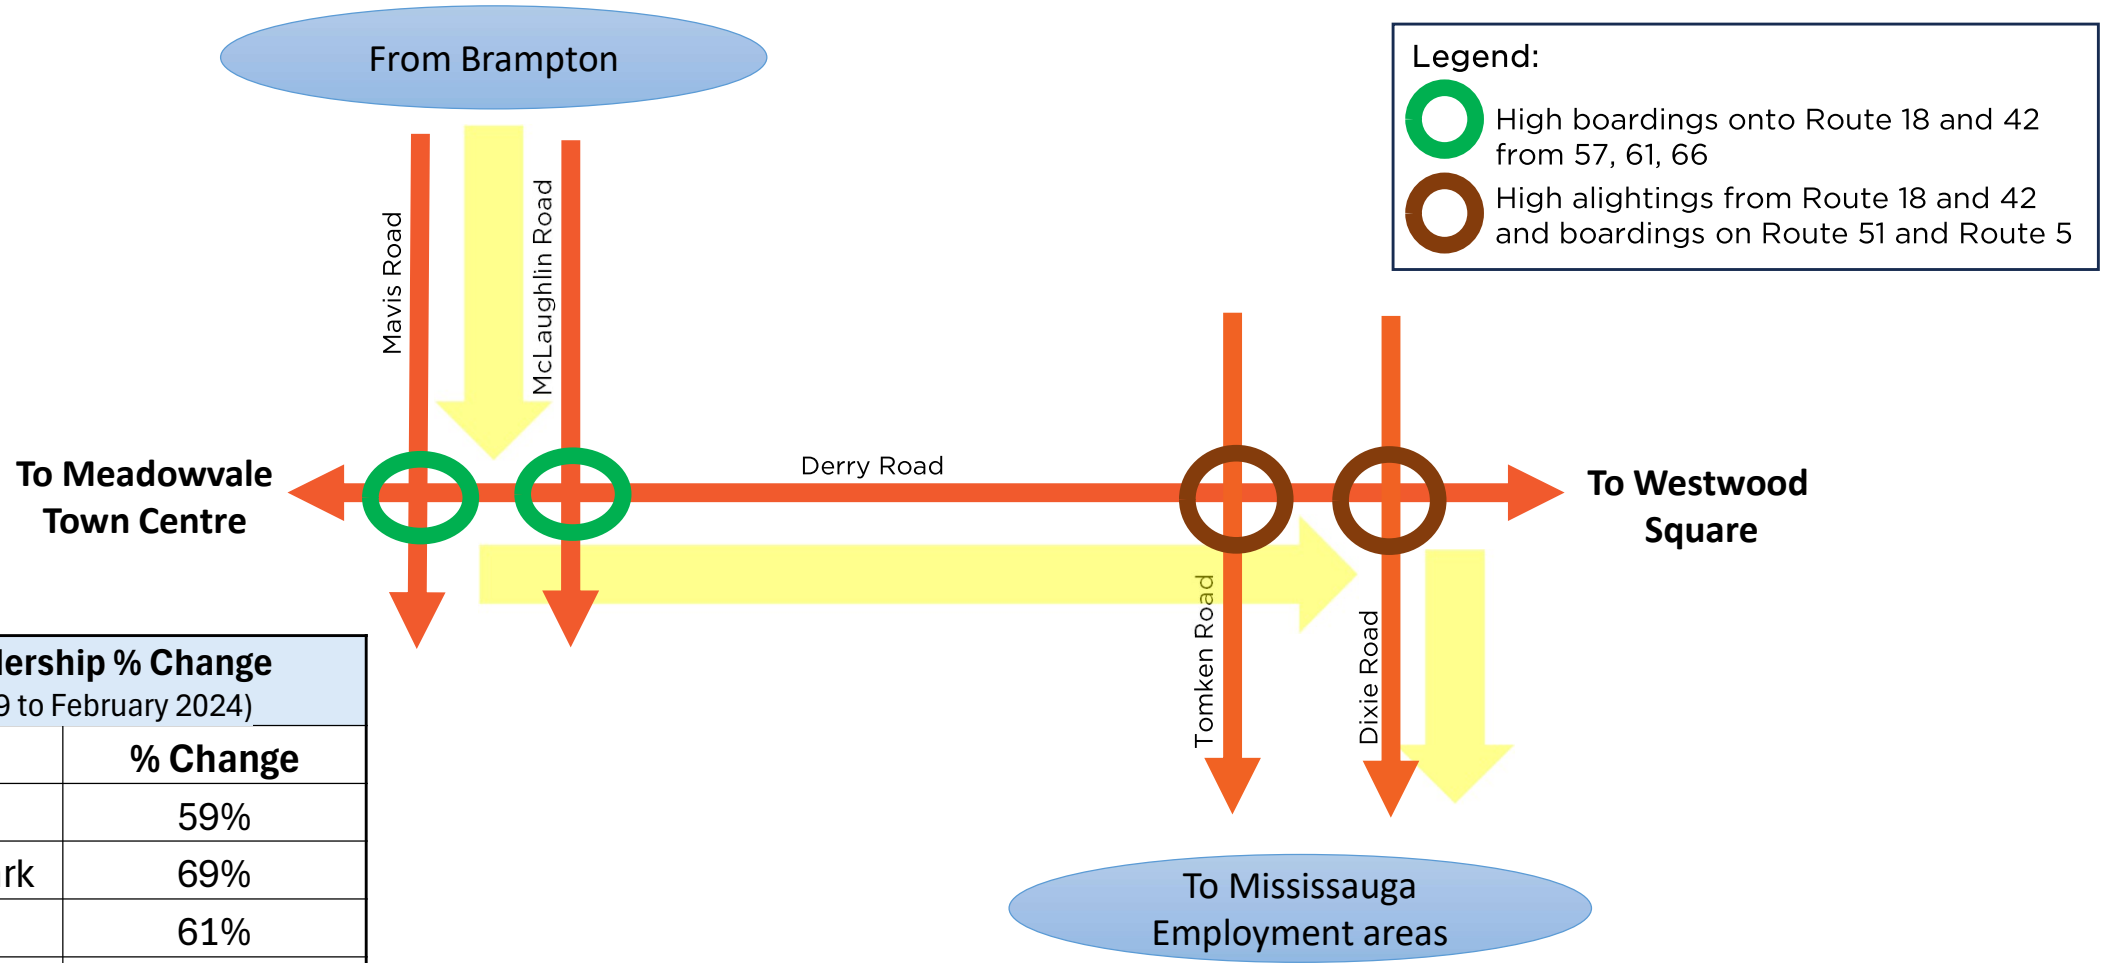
From Brampton

Legend:
High boardings onto Route 18 and 42 from 57, 61, 66
High alightings from Route 18 and 42 and boardings on Route 51 and Route 5

Mavis Road
McLaughlin Road

To Meadowvale Town Centre

Derry Road

To Westwood Square

Tomken Road
Dixie Road

| lership % Change 9 to February 2024) | |
|---|---|
| | % Change |
| | 59% |
| rk | 69% |
| | 61% |

To Mississauga Employment areas